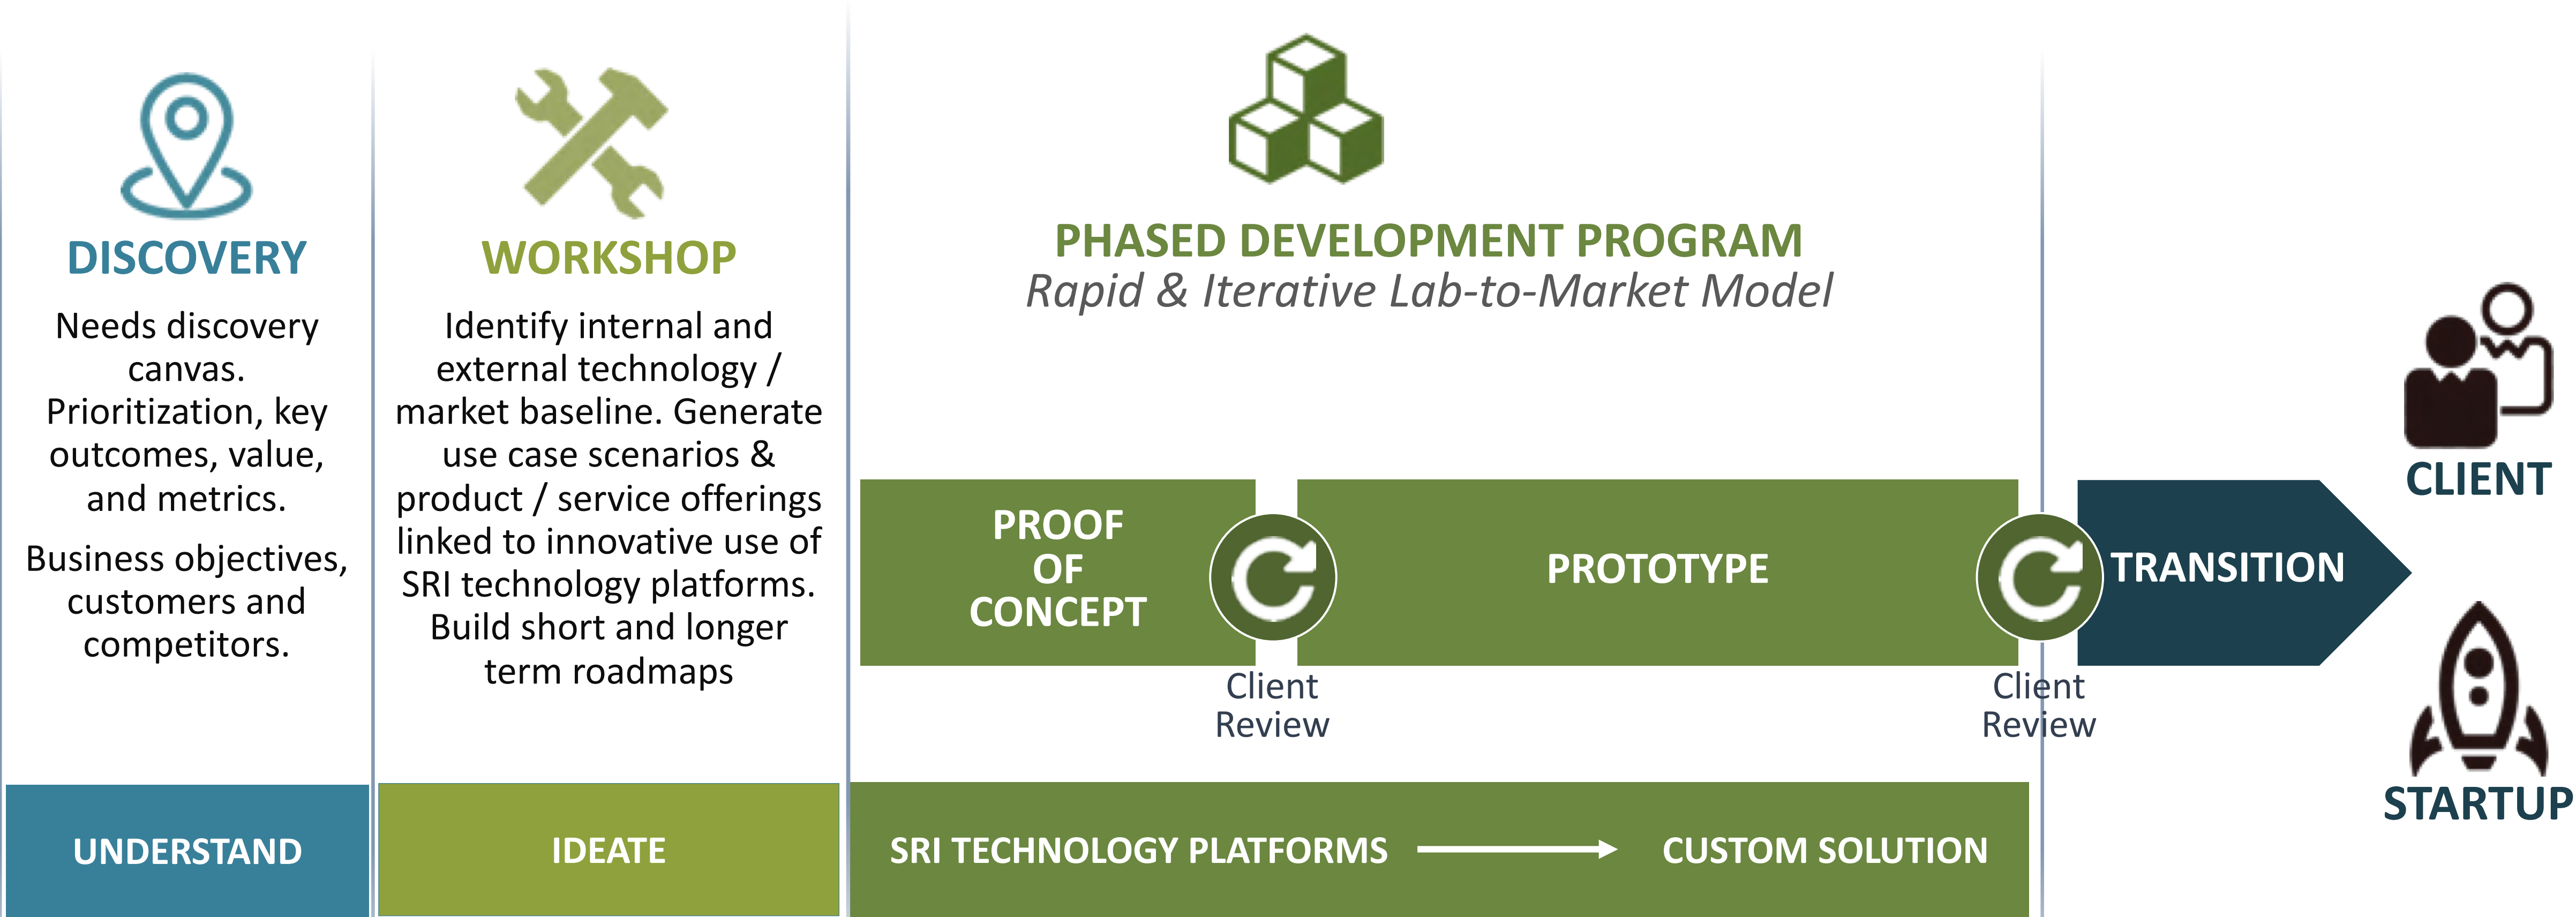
DISCOVERY

Needs discovery canvas. Prioritization, key outcomes, value, and metrics.

Business objectives, customers and competitors.

UNDERSTAND

WORKSHOP

Identify internal and external technology / market baseline. Generate use case scenarios & product / service offerings linked to innovative use of SRI technology platforms. Build short and longer term roadmaps

IDEATE

PHASED DEVELOPMENT PROGRAM
Rapid & Iterative Lab-to-Market Model

PROOF OF CONCEPT

Client Review

PROTOTYPE

Client Review

TRANSITION

SRI TECHNOLOGY PLATFORMS → CUSTOM SOLUTION

CLIENT

STARTUP